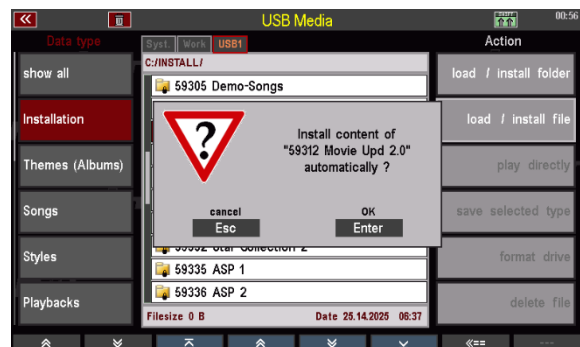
USB Media
00:56
Data type
Syst. Work USB1
Action
show all
C:/INSTALL/
59305 Demo-Songs
load / install folder
Installation
load / install file
Themes (Albums)
Install content of "59312 Movie Upd 2.0" automatically ?
play directly
Songs
cancel
Esc
OK
Enter
save selected type
Styles
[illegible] Star Collection 2
format drive
59335 ASP 1
Playbacks
59336 ASP 2
delete file
Filesize 0 B
Date 25.14.2025 06:37
<<==